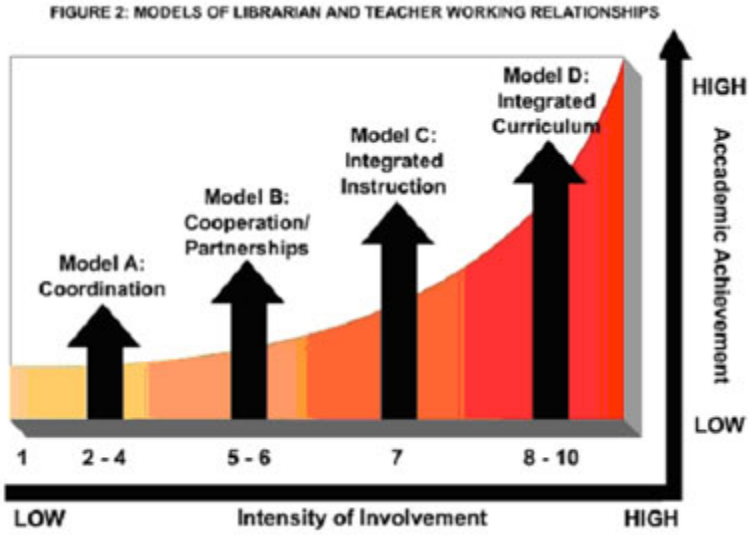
FIGURE 2: MODELS OF LIBRARIAN AND TEACHER WORKING RELATIONSHIPS

Model D: Integrated Curriculum

Model C: Integrated Instruction

Model B: Cooperation/ Partnerships

Model A: Coordination

HIGH

Accademic Achievement

LOW

1

2 - 4

5 - 6

7

8 - 10

LOW

Intensity of Involvement

HIGH